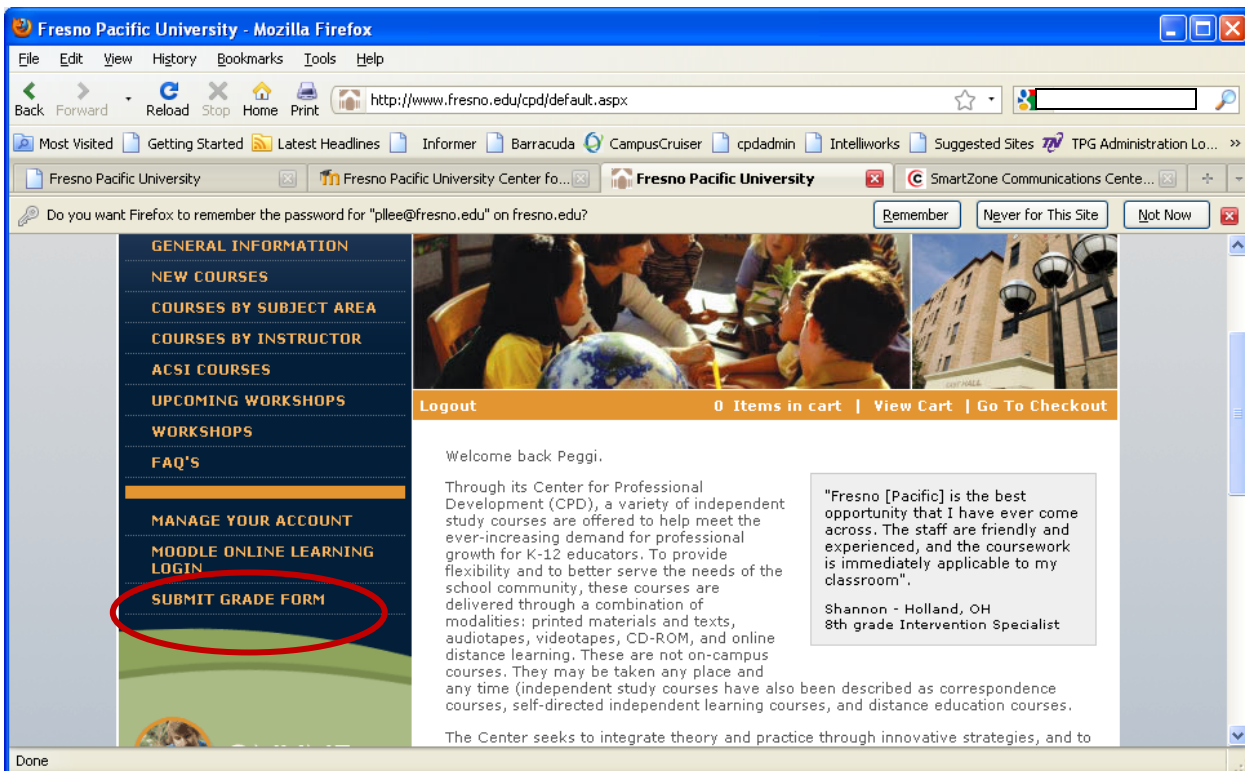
Fresno Pacific University - Mozilla Firefox

File Edit View History Bookmarks Tools Help

Back Forward Reload Stop Home Print http://www.fresno.edu/cpd/default.aspx

Most Visited Getting Started Latest Headlines Informer Barracuda CampusCruiser cpdadmin Intelliworks Suggested Sites TPG Administration Lo...

Fresno Pacific University | Fresno Pacific University Center fo... | Fresno Pacific University | SmartZone Communications Cente...

Do you want Firefox to remember the password for "pllee@fresno.edu" on fresno.edu? Remember Never for This Site Not Now

GENERAL INFORMATION
NEW COURSES
COURSES BY SUBJECT AREA
COURSES BY INSTRUCTOR
ACSI COURSES
UPCOMING WORKSHOPS
WORKSHOPS
FAQ'S
MANAGE YOUR ACCOUNT
MOODLE ONLINE LEARNING LOGIN
SUBMIT GRADE FORM

Logout 0 Items in cart | View Cart | Go To Checkout

Welcome back Peggi.

Through its Center for Professional Development (CPD), a variety of independent study courses are offered to help meet the ever-increasing demand for professional growth for K-12 educators. To provide flexibility and to better serve the needs of the school community, these courses are delivered through a combination of modalities: printed materials and texts, audiotapes, videotapes, CD-ROM, and online distance learning. These are not on-campus courses. They may be taken any place and any time (independent study courses have also been described as correspondence courses, self-directed independent learning courses, and distance education courses.

"Fresno [Pacific] is the best opportunity that I have ever come across. The staff are friendly and experienced, and the coursework is immediately applicable to my classroom".

Shannon - Holland, OH
8th grade Intervention Specialist

The Center seeks to integrate theory and practice through innovative strategies, and to

Done